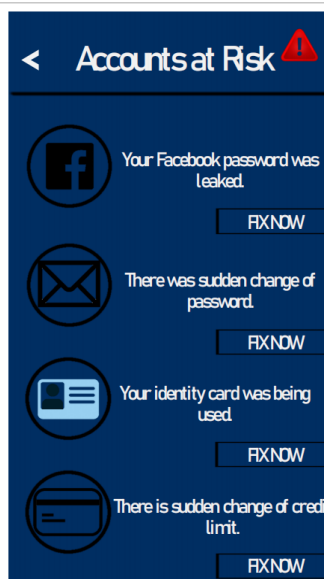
<
Accounts at Risk
!

Your Facebook password was leaked.
FIX NOW

There was sudden change of password.
FIX NOW

Your identity card was being used.
FIX NOW

There is sudden change of credi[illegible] limit.
FIX NOW